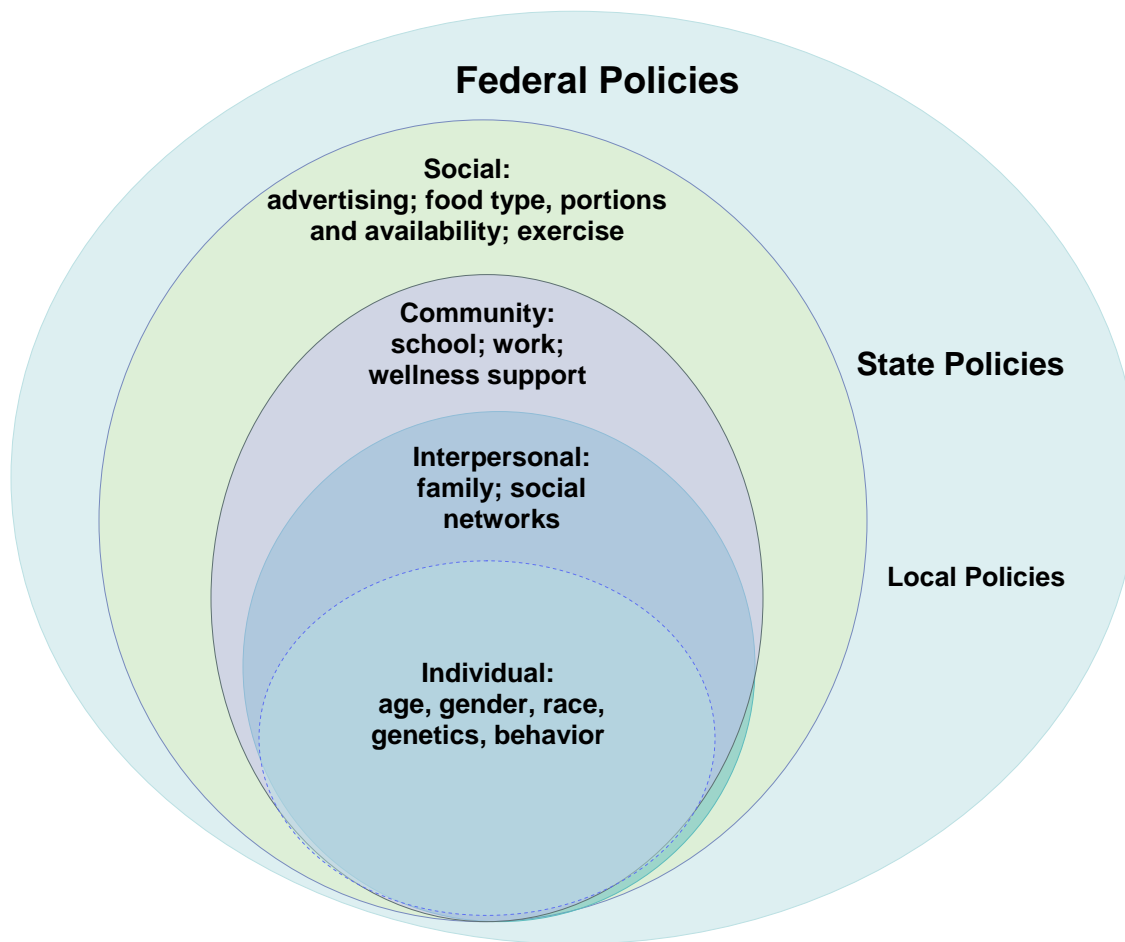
Federal Policies

Social:
advertising; food type, portions and availability; exercise

Community:
school; work;
wellness support

State Policies

Interpersonal:
family; social networks

Local Policies

Individual:
age, gender, race, genetics, behavior